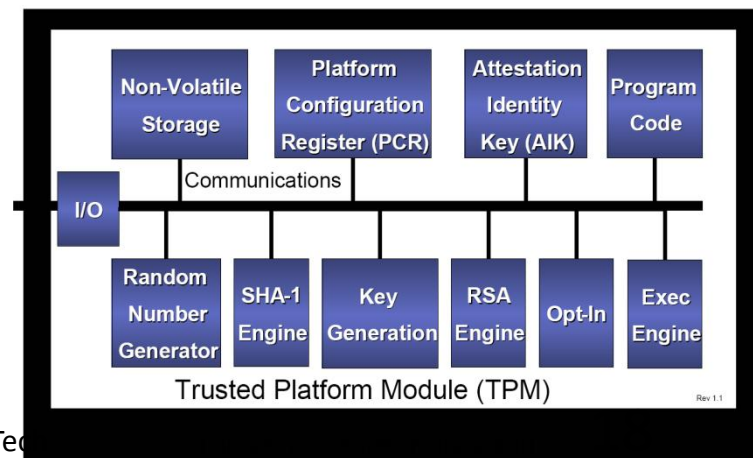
Non-Volatile Storage

Platform Configuration Register (PCR)

Attestation Identity Key (AIK)

Program Code

Communications

I/O

Random Number Generator

SHA-1 Engine

Key Generation

RSA Engine

Opt-In

Exec Engine

Trusted Platform Module (TPM)

Rev 1.1

Te